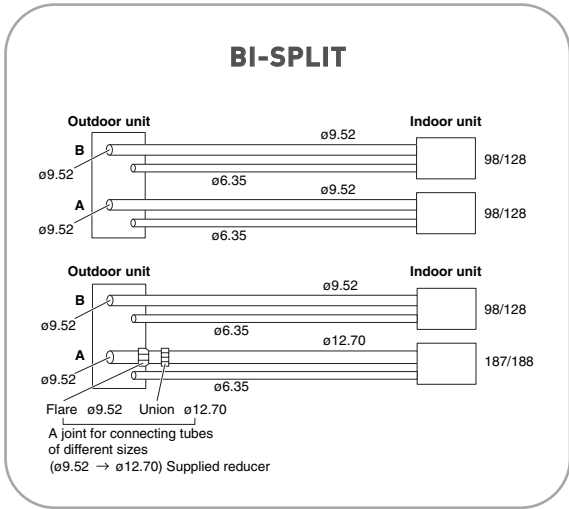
BI-SPLIT

Outdoor unit
Indoor unit
B
ø9.52
ø9.52
ø6.35
98/128
A
ø9.52
ø9.52
ø6.35
98/128

Outdoor unit
Indoor unit
B
ø9.52
ø9.52
ø6.35
98/128
A
ø9.52
ø12.70
ø6.35
187/188
Flare ø9.52 Union ø12.70
A joint for connecting tubes of different sizes (ø9.52 → ø12.70) Supplied reducer